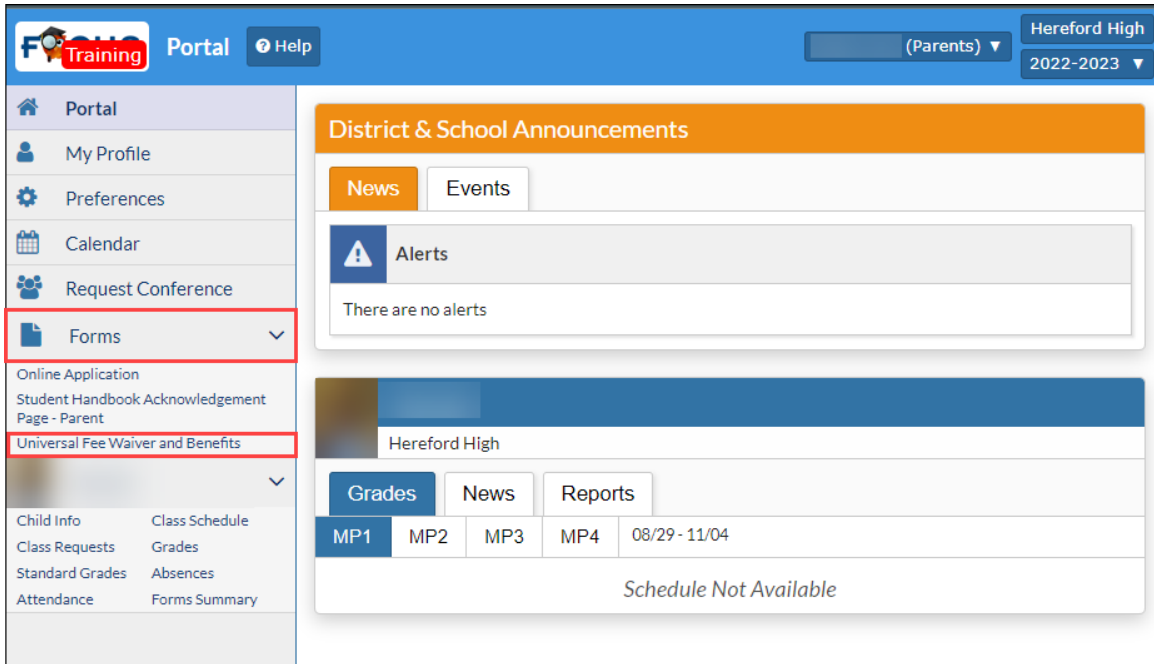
F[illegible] Training Portal Help

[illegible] (Parents) ▼

Hereford High

2022-2023 ▼

Portal

My Profile

Preferences

Calendar

Request Conference

Forms

Online Application

Student Handbook Acknowledgement Page - Parent

Universal Fee Waiver and Benefits

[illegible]

Child Info

Class Schedule

Class Requests

Grades

Standard Grades

Absences

Attendance

Forms Summary

District & School Announcements

News

Events

Alerts

There are no alerts

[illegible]

Hereford High

Grades

News

Reports

| MP1 | MP2 | MP3 | MP4 | 08/29 - 11/04 |
|---|---|---|---|---|

Schedule Not Available